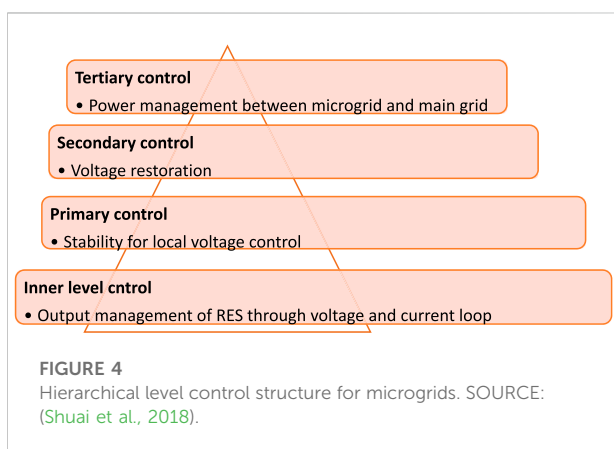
Tertiary control
• Power management between microgrid and main grid

Secondary control
• Voltage restoration

Primary control
• Stability for local voltage control

Inner level cntrol
• Output management of RES through voltage and current loop

FIGURE 4
Hierarchical level control structure for microgrids. SOURCE: (Shuai et al., 2018).